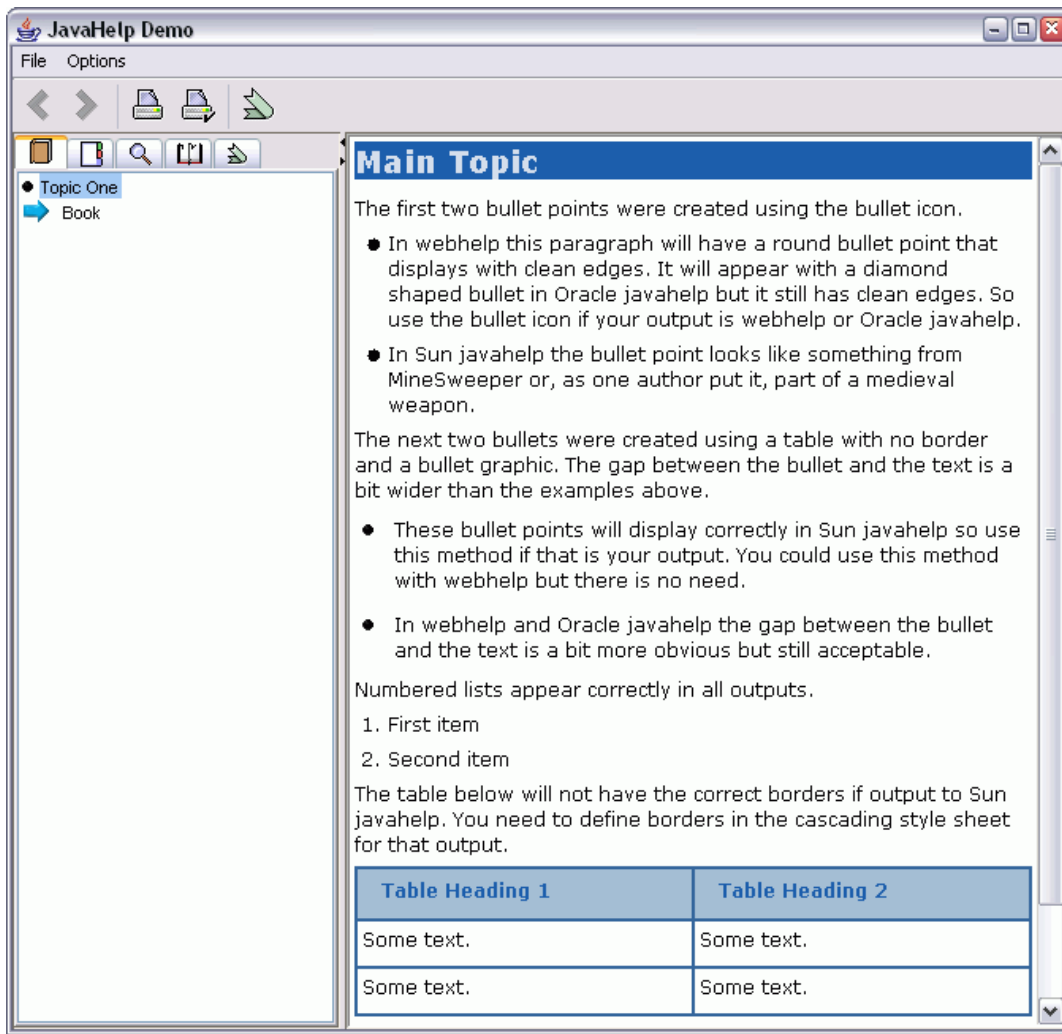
JavaHelp Demo

File Options

Topic One
Book

Main Topic

The first two bullet points were created using the bullet icon.

- In webhelp this paragraph will have a round bullet point that displays with clean edges. It will appear with a diamond shaped bullet in Oracle javahelp but it still has clean edges. So use the bullet icon if your output is webhelp or Oracle javahelp.
- In Sun javahelp the bullet point looks like something from MineSweeper or, as one author put it, part of a medieval weapon.

The next two bullets were created using a table with no border and a bullet graphic. The gap between the bullet and the text is a bit wider than the examples above.

- These bullet points will display correctly in Sun javahelp so use this method if that is your output. You could use this method with webhelp but there is no need.
- In webhelp and Oracle javahelp the gap between the bullet and the text is a bit more obvious but still acceptable.

Numbered lists appear correctly in all outputs.

1. First item
2. Second item

The table below will not have the correct borders if output to Sun javahelp. You need to define borders in the cascading style sheet for that output.

| Table Heading 1 | Table Heading 2 |
|---|---|
| Some text. | Some text. |
| Some text. | Some text. |